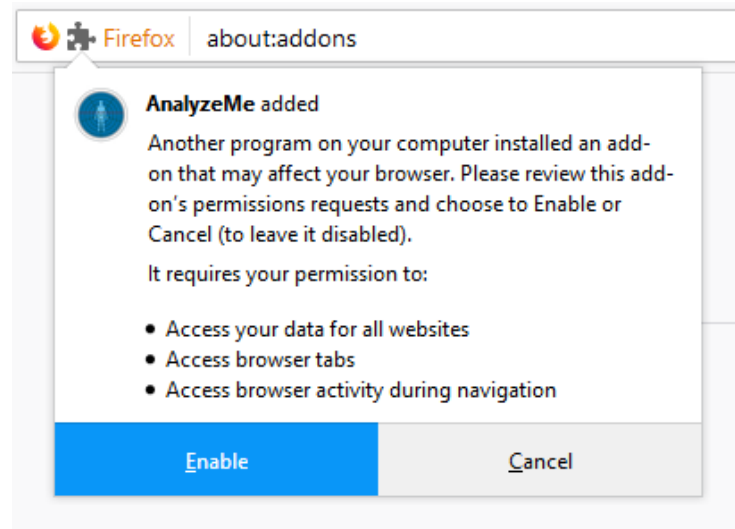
Firefox about:addons

AnalyzeMe added

Another program on your computer installed an add-on that may affect your browser. Please review this add-on's permissions requests and choose to Enable or Cancel (to leave it disabled).

It requires your permission to:

- Access your data for all websites
- Access browser tabs
- Access browser activity during navigation

Enable Cancel